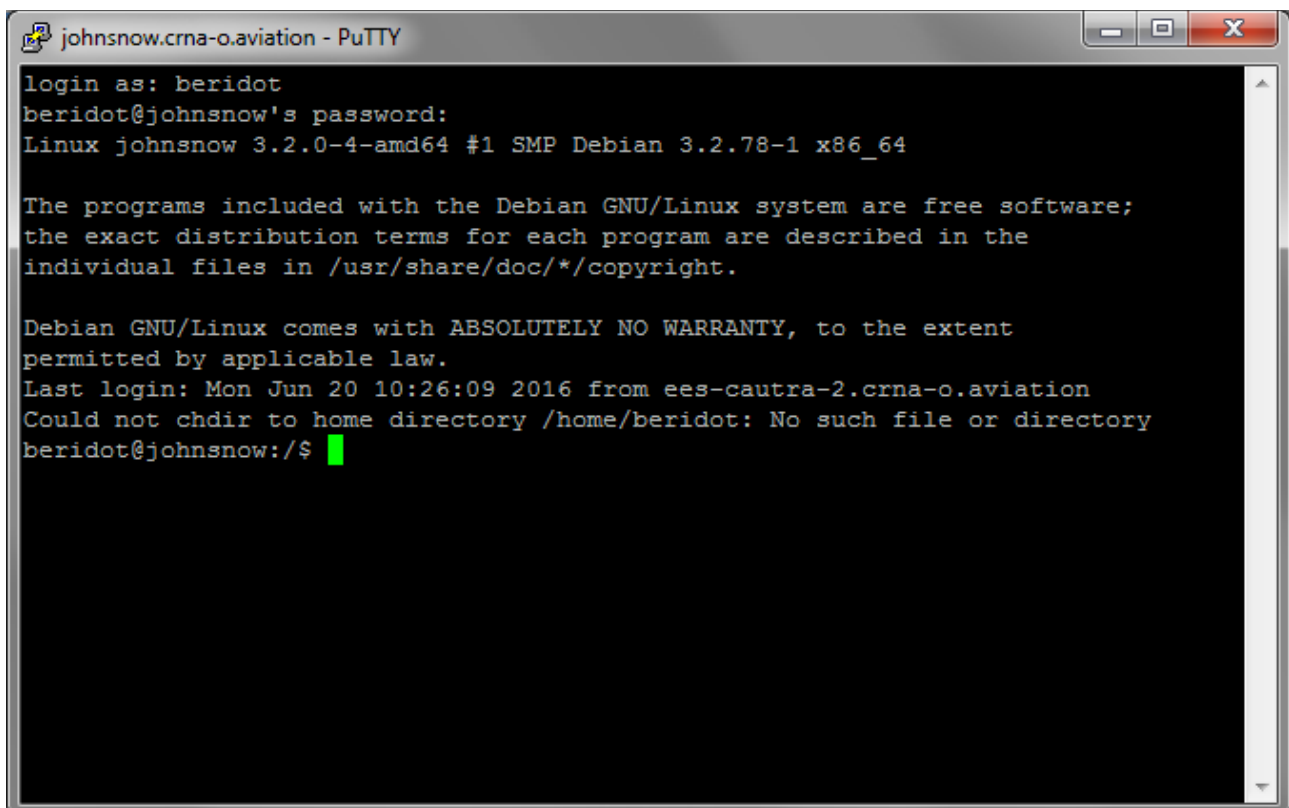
johnsnow.crna-o.aviation - PuTTY

login as: beridot
beridot@johnsnow's password:
Linux johnsnow 3.2.0-4-amd64 #1 SMP Debian 3.2.78-1 x86_64

The programs included with the Debian GNU/Linux system are free software;
the exact distribution terms for each program are described in the
individual files in /usr/share/doc/*/copyright.

Debian GNU/Linux comes with ABSOLUTELY NO WARRANTY, to the extent
permitted by applicable law.
Last login: Mon Jun 20 10:26:09 2016 from ees-cautra-2.crna-o.aviation
Could not chdir to home directory /home/beridot: No such file or directory
beridot@johnsnow:/$